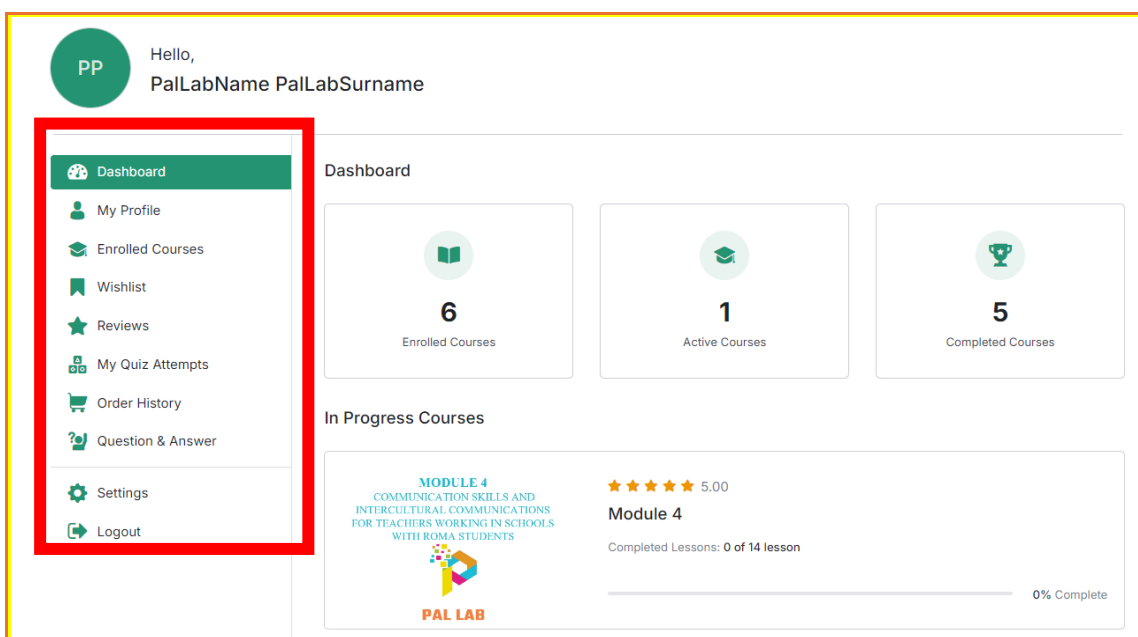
PP

Hello,
PalLabName PalLabSurname

Dashboard
My Profile
Enrolled Courses
Wishlist
Reviews
My Quiz Attempts
Order History
Question & Answer
Settings
Logout

Dashboard

6
Enrolled Courses

1
Active Courses

5
Completed Courses

In Progress Courses

MODULE 4
COMMUNICATION SKILLS AND INTERCULTURAL COMMUNICATIONS FOR TEACHERS WORKING IN SCHOOLS WITH ROMA STUDENTS

PAL LAB

5.00
Module 4
Completed Lessons: 0 of 14 lesson
0% Complete